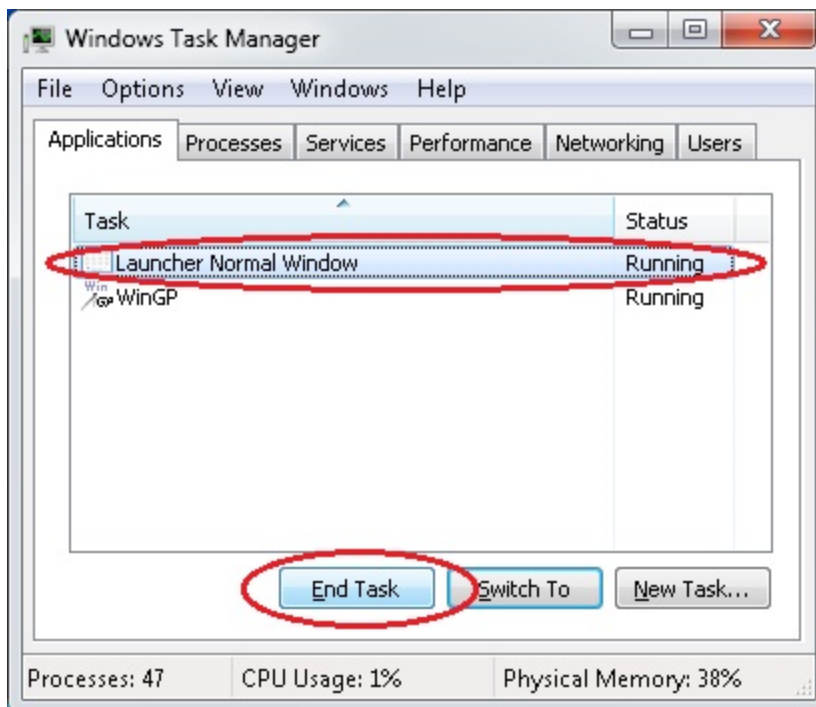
Windows Task Manager

File Options View Windows Help

Applications Processes Services Performance Networking Users

| Task | Status |
|---|---|
| Launcher Normal Window | Running |
| WinGP | Running |

End Task Switch To New Task...

Processes: 47 CPU Usage: 1% Physical Memory: 38%